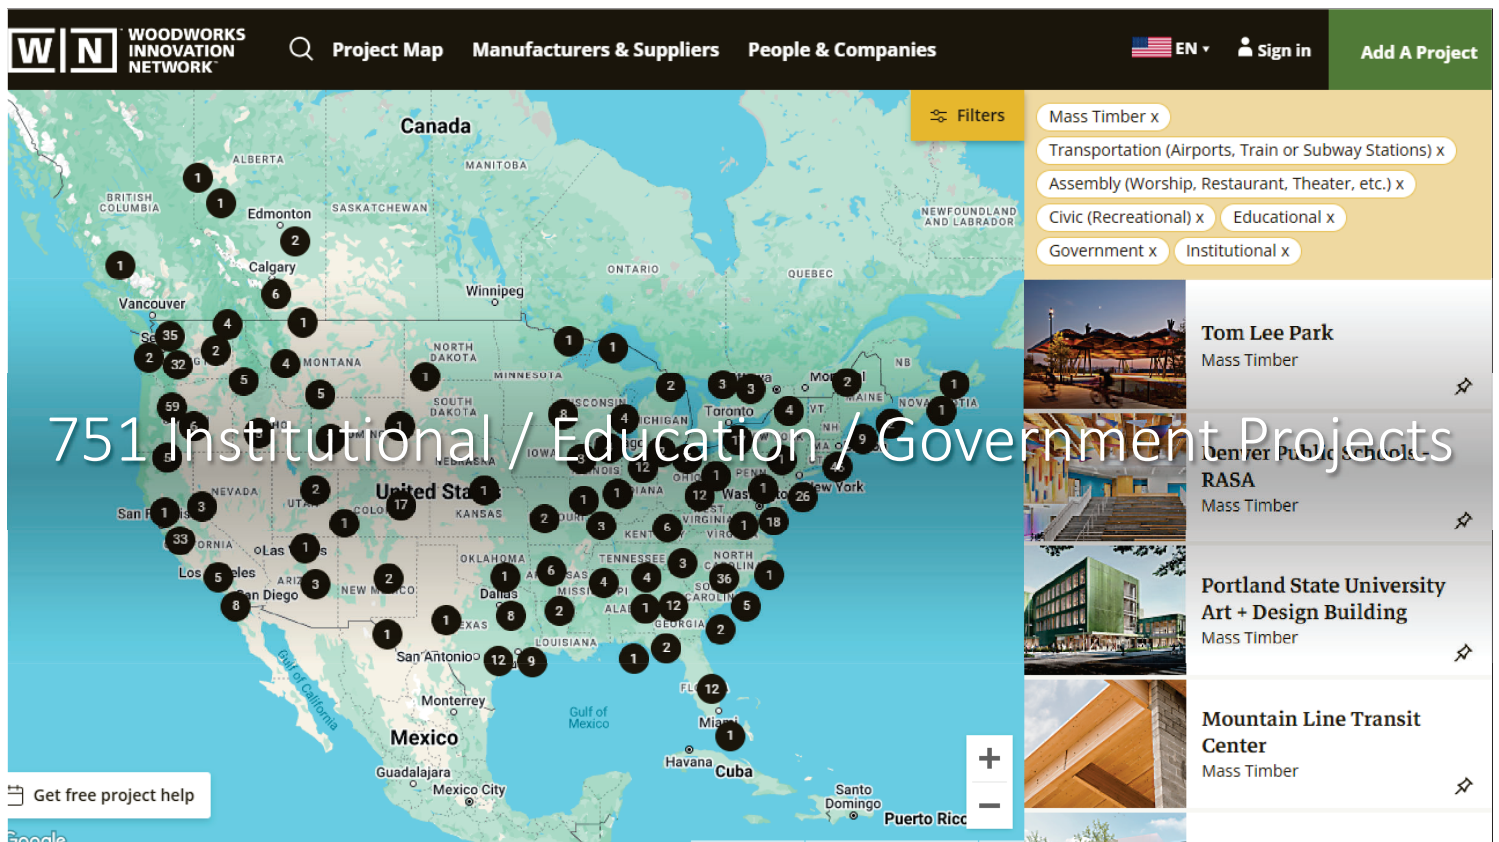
WOODWORKS INNOVATION NETWORK

Project Map Manufacturers & Suppliers People & Companies

EN Sign in Add A Project

Filters

Mass Timber x
Transportation (Airports, Train or Subway Stations) x
Assembly (Worship, Restaurant, Theater, etc.) x
Civic (Recreational) x Educational x
Government x Institutional x

751 Institutional / Education / Government Projects

Tom Lee Park
Mass Timber

Denver Public Schools - RASA
Mass Timber

Portland State University Art + Design Building
Mass Timber

Mountain Line Transit Center
Mass Timber

Canada
ALBERTA
BRITISH COLUMBIA
Edmonton
SASKATCHEWAN
MANITOBA
Calgary
Vancouver
Winnipeg
ONTARIO
QUEBEC
NEWFOUNDLAND AND LABRADOR
MONTANA
NORTH DAKOTA
SOUTH DAKOTA
MINNESOTA
NEBRASKA
NEVADA
UTAH
KANSAS
San Francisco
Las Vegas
Los Angeles
San Diego
ARIZONA
NEW MEXICO
OKLAHOMA
Dallas
TEXAS
San Antonio
LOUISIANA
TENNESSEE
NORTH CAROLINA
SOUTH CAROLINA
GEORGIA
ALABAMA
MISSISSIPPI
KENTUCKY
WEST VIRGINIA
VIRGINIA
OHIO
PENN
Washington
New York
Toronto
MICHIGAN
WISCONSIN
ILLINOIS
INDIANA
MAINE
VT
NH
NB
NOVA SCOTIA
Montreal
Ottawa
United States
Gulf of California
Monterrey
Mexico
Guadalajara
Mexico City
Gulf of Mexico
Miami
Havana
Cuba
Santo Domingo
Puerto Rico
FL
Get free project help
Google
+
−
1 1 2 1 6 4 1 35 2 2 32 4 5 5 59 1 1 2 3 1 17 3 33 1 5 8 3 2 1 1 1 1 2 3 3 2 4 9 8 1 4 12 1 12 1 2 3 6 1 26 18 1 6 4 4 3 36 1 2 12 5 1 8 2 1 2 12 9 1 2 12 1 1 1 1 1 1